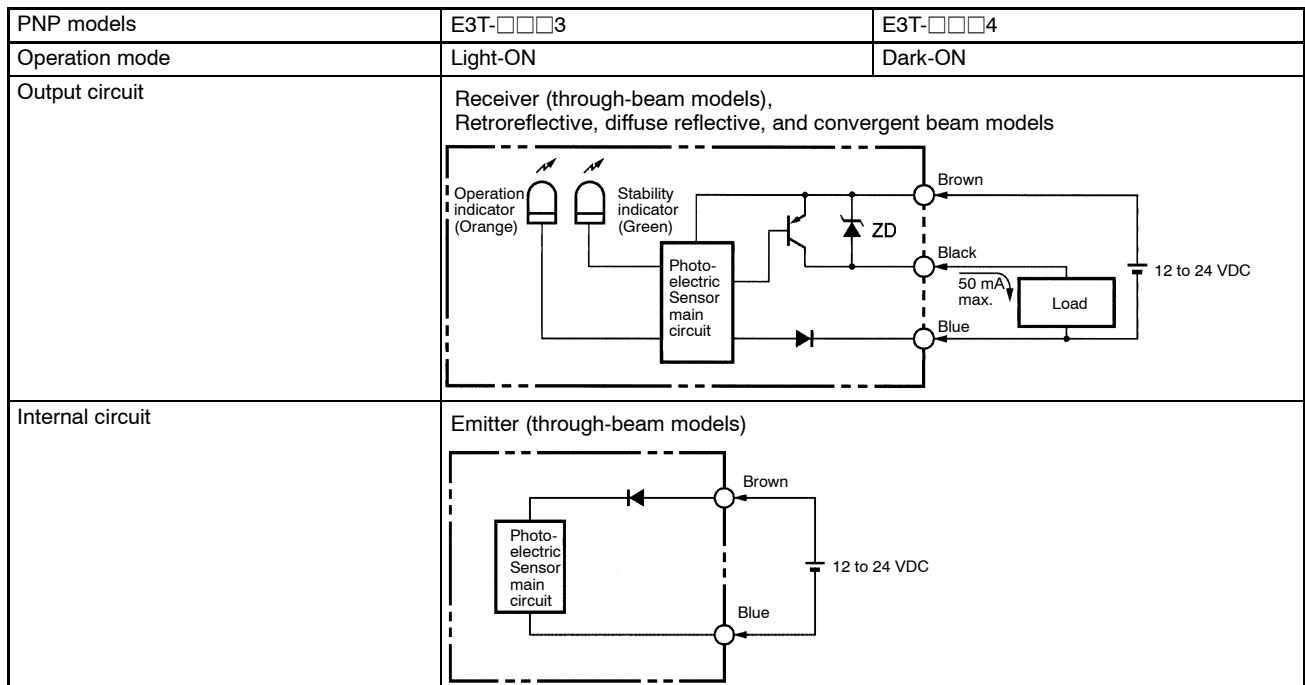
| PNP models | E3T-□□□3 | E3T-□□□4 |
|---|---|---|
| Operation mode | Light-ON | Dark-ON |
| Output circuit | Receiver (through-beam models), Retroreflective, diffuse reflective, and convergent beam models | |
| Internal circuit | Emitter (through-beam models) | |

Operation indicator (Orange)
Stability indicator (Green)
ZD
Photo-electric Sensor main circuit
Brown
Black
50 mA max.
Load
Blue
12 to 24 VDC

Brown
Photo-electric Sensor main circuit
12 to 24 VDC
Blue